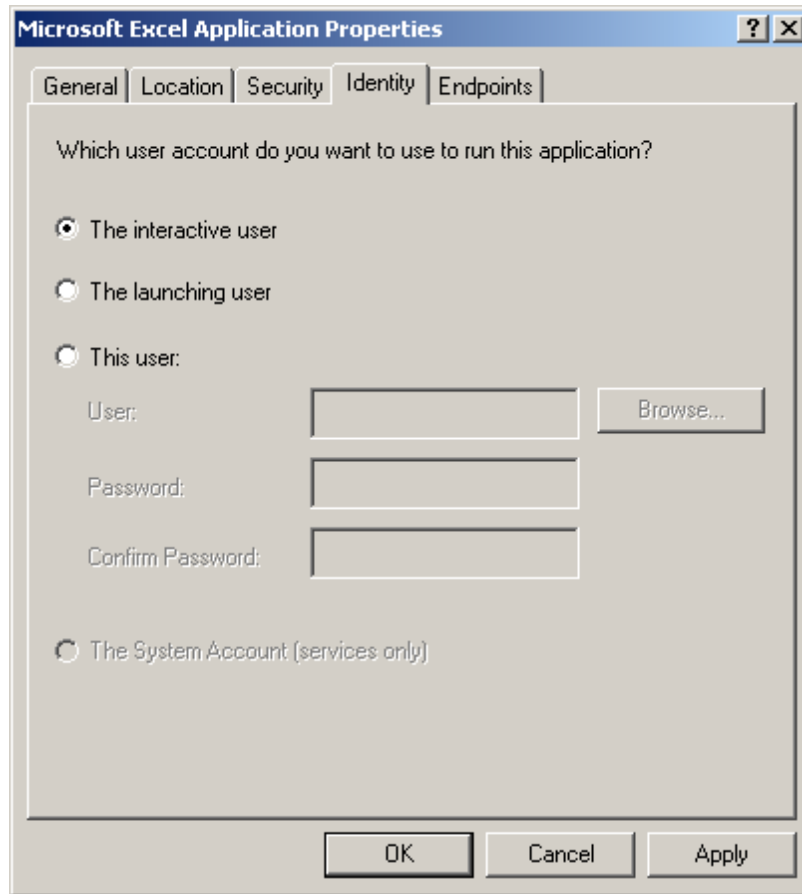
Microsoft Excel Application Properties

?

X

General

Location

Security

Identity

Endpoints

Which user account do you want to use to run this application?

The interactive user

The launching user

This user:

User:

Browse...

Password:

Confirm Password:

The System Account (services only)

OK

Cancel

Apply